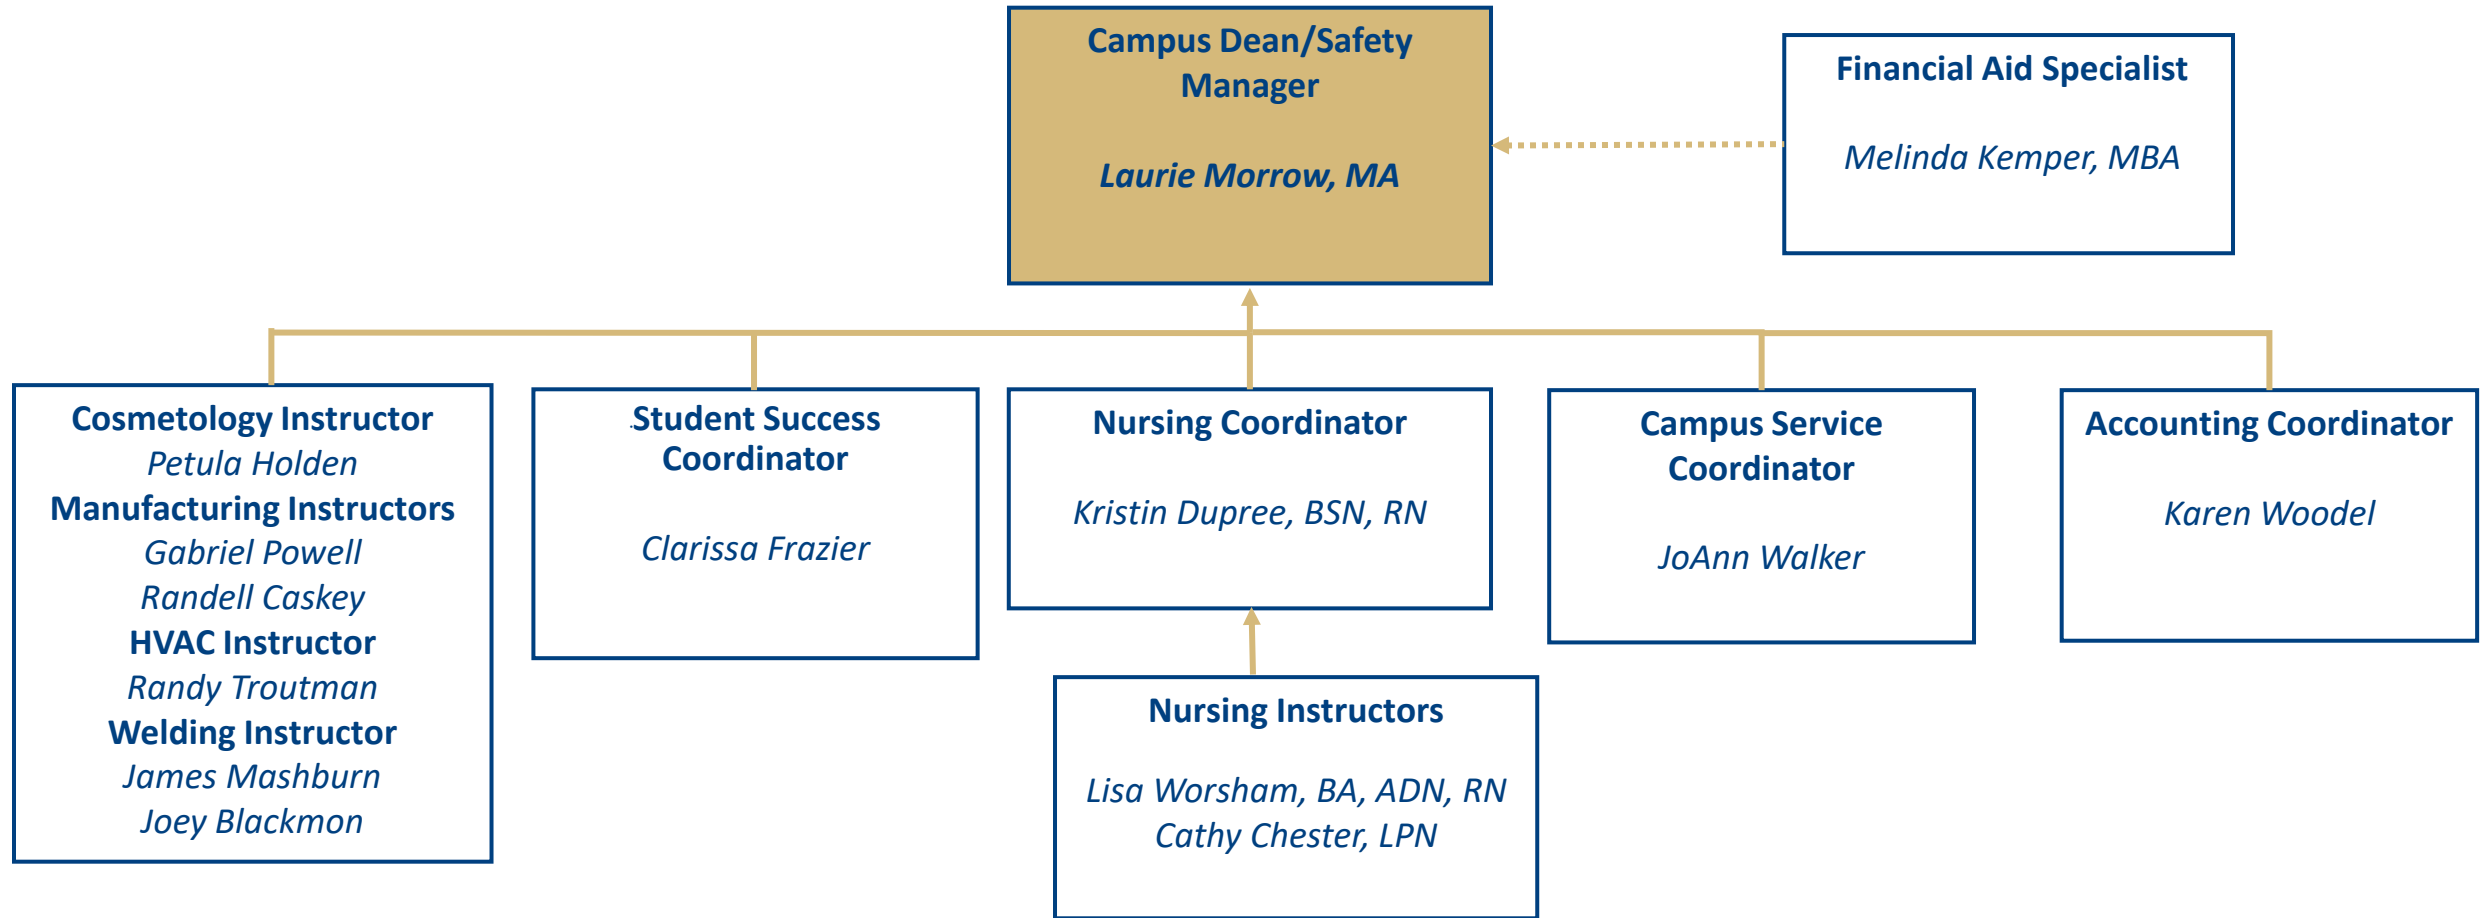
Campus Dean/Safety Manager

Laurie Morrow, MA

Financial Aid Specialist

Melinda Kemper, MBA

Cosmetology Instructor
Petula Holden
Manufacturing Instructors
Gabriel Powell
Randell Caskey
HVAC Instructor
Randy Troutman
Welding Instructor
James Mashburn
Joey Blackmon

Student Success Coordinator

Clarissa Frazier

Nursing Coordinator

Kristin Dupree, BSN, RN

Campus Service Coordinator

JoAnn Walker

Accounting Coordinator

Karen Woodel

Nursing Instructors

Lisa Worsham, BA, ADN, RN
Cathy Chester, LPN